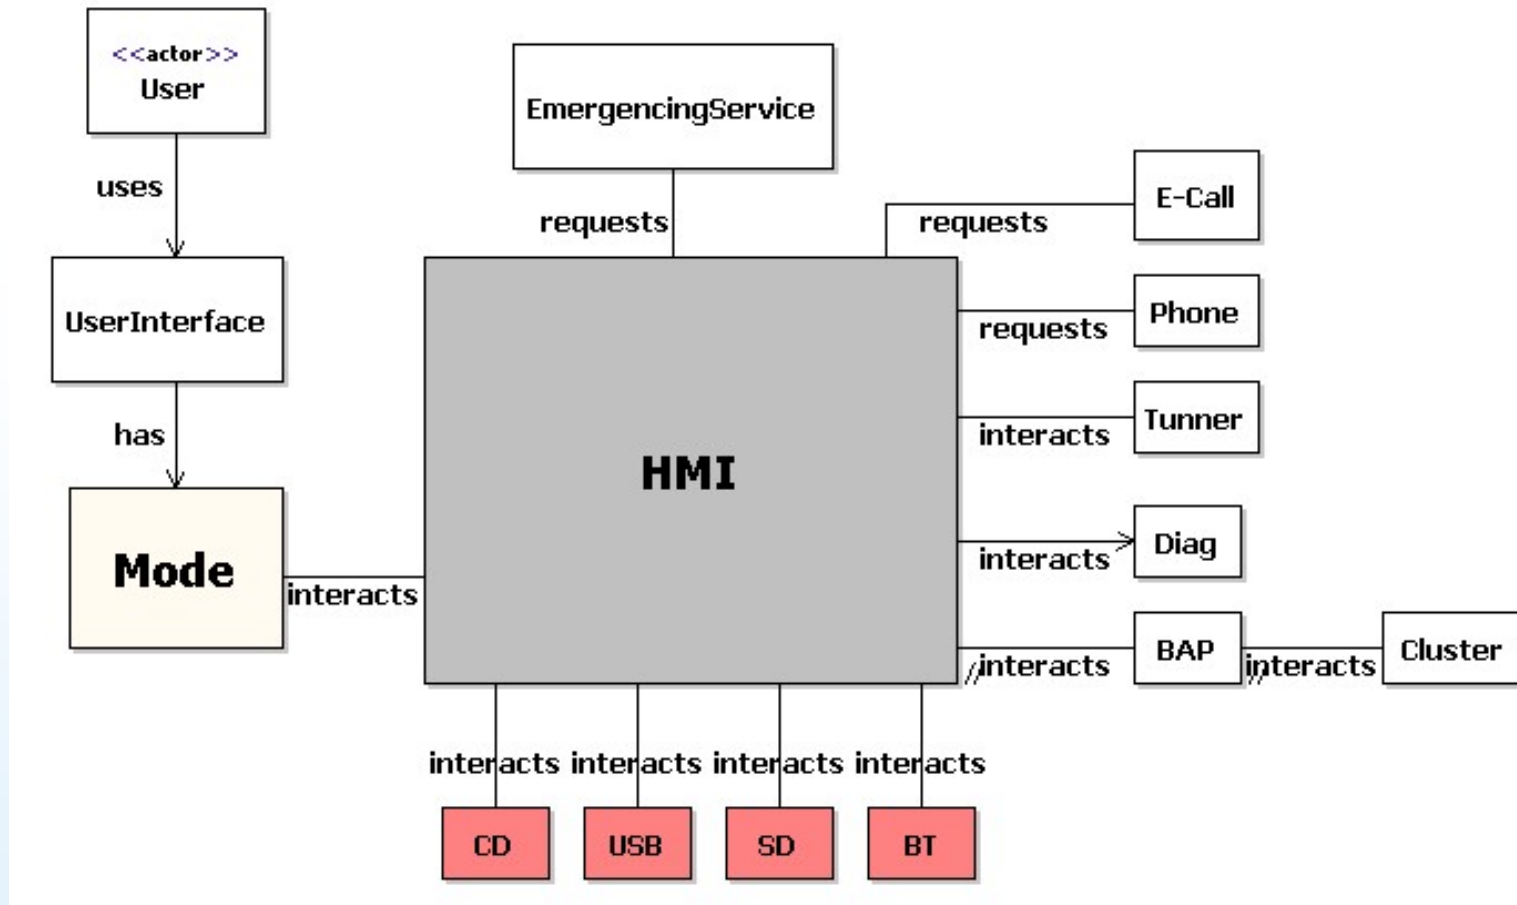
<<actor>>
User

uses

UserInterface

has

Mode

interacts

EmergencingService

requests

HMI

requests

E-Call

Phone

requests

Tunner

interacts

Diag

interacts

BAP

interacts

Cluster

interacts

interacts interacts interacts interacts

CD

USB

SD

BT